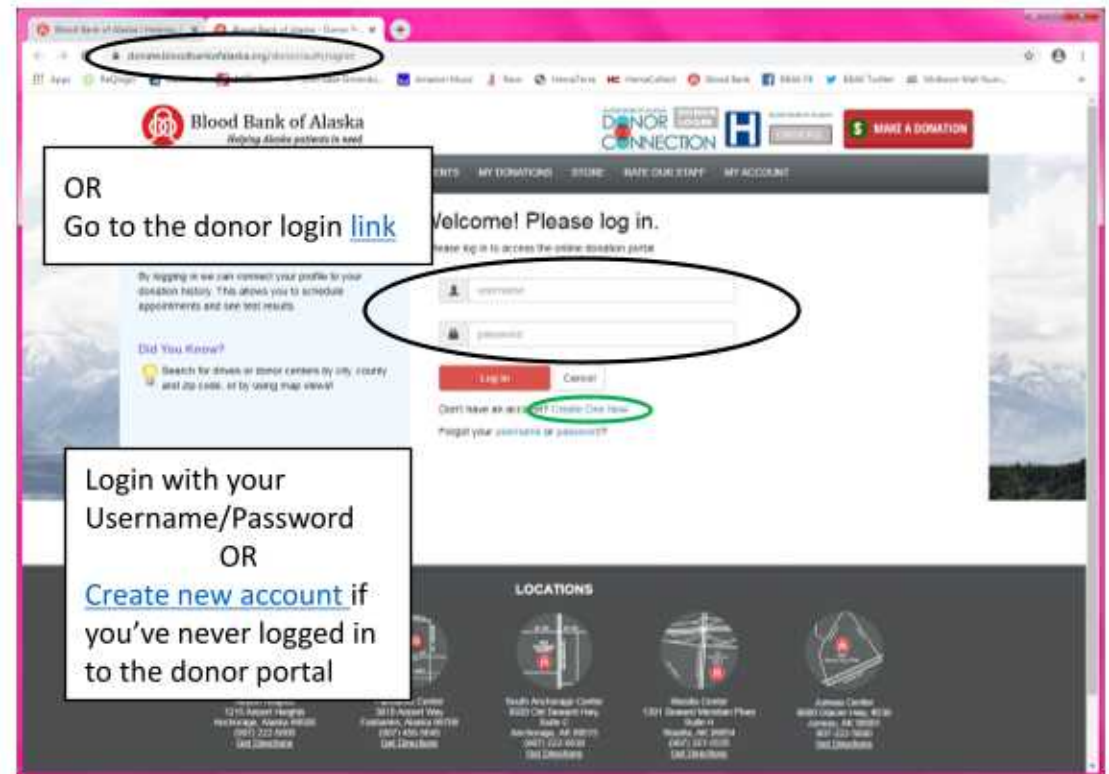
Blood Bank of Alaska
Helping Alaska patients in need

DONOR CONNECTION

MAKE A DONATION

OR
Go to the donor login link

EVENTS MY DONATIONS STORE RATE OUR STAFF MY ACCOUNT

Welcome! Please log in.
Please log in to access the online donation portal.

By logging in we can connect your profile to your donation history. This allows you to schedule appointments and see test results.

Did You Know?
Search for drives or donor centers by city, county and zip code, or by using map views!

username
password

Log In
Cancel

Don't have an account? Create One Now
Forgot your username or password?

Login with your Username/Password
OR
Create new account if you've never logged in to the donor portal

LOCATIONS

1215 Airport Heights
Anchorage, Alaska 99508
(907) 222-5600
Get Directions

3613 Airport Way
Fairbanks, Alaska 99709
(907) 456-5645
Get Directions

South Anchorage Center
8020 Old Seward Hwy, Suite C
Anchorage, AK 99515
(907) 222-5630
Get Directions

Wasilla Center
1301 Seward Meridian Pkwy Suite H
Wasilla, AK 99654
(907) 357-0535
Get Directions

Juneau Center
8800 Glacier Hwy, #236
Juneau, AK 99801
907-222-5640
Get Directions